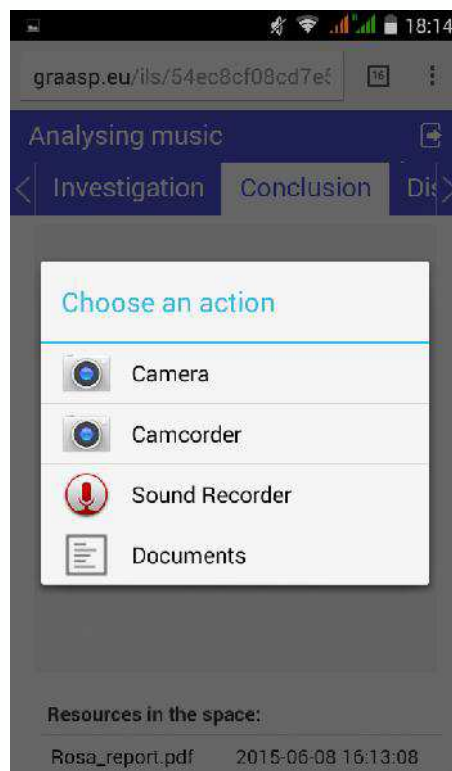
18:14

graasp.eu/ils/54ec8cf08cd7e5

16

Analysing music

Investigation Conclusion Dis

Choose an action

Camera

Camcorder

Sound Recorder

Documents

Resources in the space:

Rosa_report.pdf 2015-06-08 16:13:08